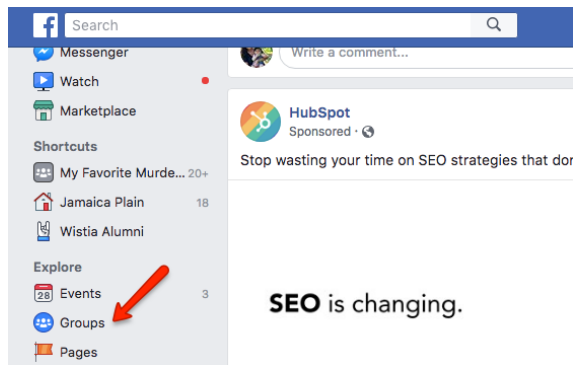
Search

Messenger
Watch
Marketplace

Shortcuts
My Favorite Murde... 20+
Jamaica Plain 18
Wistia Alumni

Explore
28 Events 3
Groups
Pages

Write a comment...

HubSpot
Sponsored ·

Stop wasting your time on SEO strategies that do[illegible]

SEO is changing.